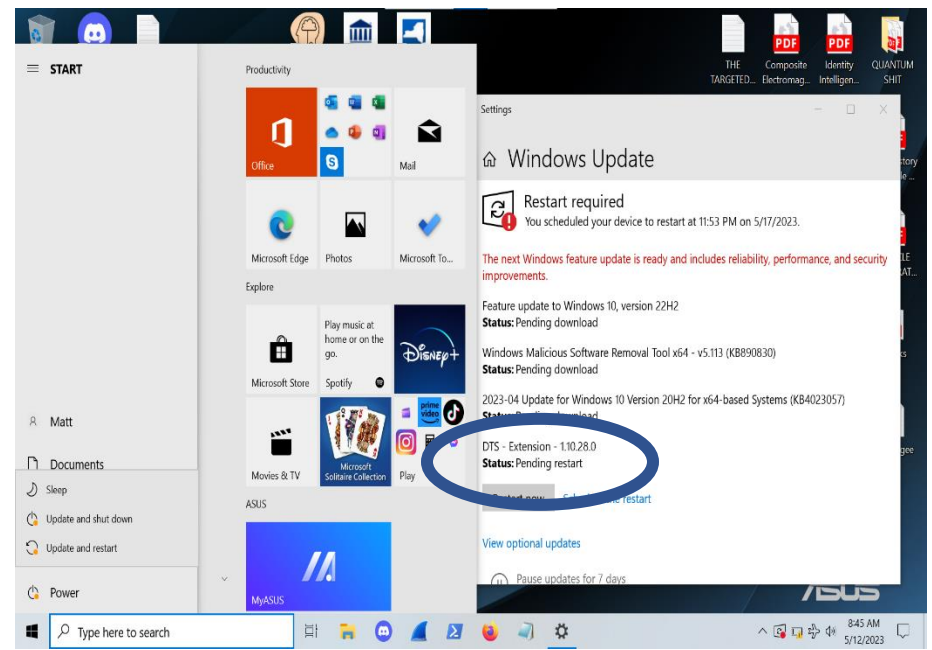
PDF PDF

THE TARGETED... Composite Electromag... Identity Intelligen... QUANTUM SHIT

START

Productivity

Office

Mail

Microsoft Edge

Photos

Microsoft To...

Explore

Microsoft Store

Play music at home or on the go.

Spotify

Movies & TV

Microsoft Solitaire Collection

Play

ASUS

MyASUS

Matt

Documents

Sleep

Update and shut down

Update and restart

Power

Settings

Windows Update

Restart required

You scheduled your device to restart at 11:53 PM on 5/17/2023.

The next Windows feature update is ready and includes reliability, performance, and security improvements.

Feature update to Windows 10, version 22H2
Status: Pending download

Windows Malicious Software Removal Tool x64 - v5.113 (KB890830)
Status: Pending download

2023-04 Update for Windows 10 Version 20H2 for x64-based Systems (KB4023057)
Status: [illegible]

DTS - Extension - 1.10.28.0
Status: Pending restart

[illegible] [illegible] restart

View optional updates

Pause updates for 7 days

Type here to search

8:45 AM
5/12/2023